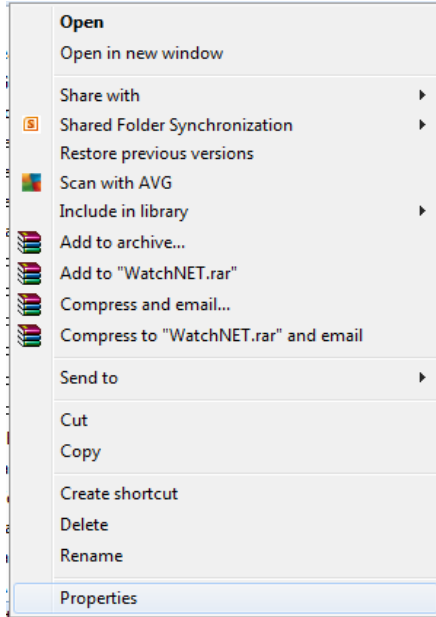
Open
Open in new window

Share with
Shared Folder Synchronization
Restore previous versions
Scan with AVG
Include in library
Add to archive...
Add to "WatchNET.rar"
Compress and email...
Compress to "WatchNET.rar" and email

Send to

Cut
Copy

Create shortcut
Delete
Rename

Properties